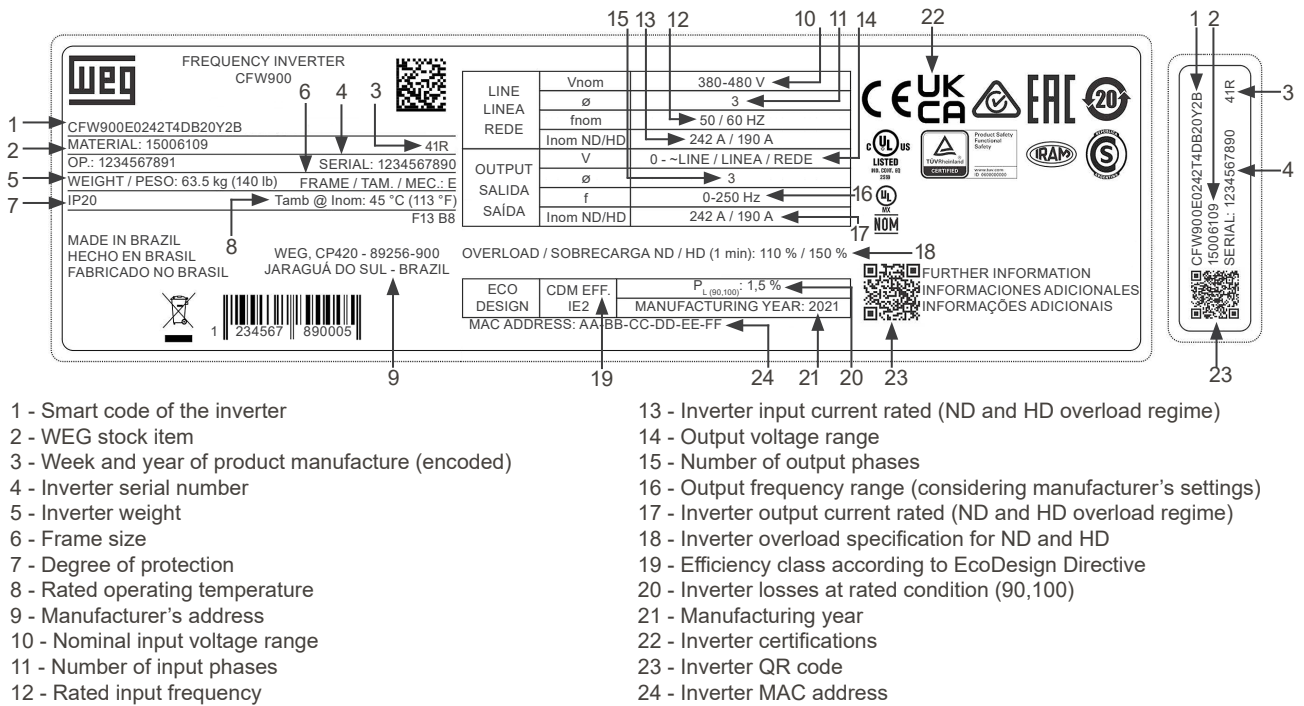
15 13 12 10 11 14 22 1 2 23

WEG FREQUENCY INVERTER CFW900

6 4 3

1 CFW900E0242T4DB20Y2B
2 MATERIAL: 15006109
OP.: 1234567891 SERIAL: 1234567890
5 WEIGHT / PESO: 63.5 kg (140 lb) FRAME / TAM. / MEC.: E
7 IP20 Tamb @ Inom: 45 °C (113 °F)
F13 B8

41R

8

MADE IN BRAZIL
HECHO EN BRASIL
FABRICADO NO BRASIL

WEG, CP420 - 89256-900
JARAGUÁ DO SUL - BRAZIL

1 234567 890005

| LINE LINEA REDE | Vnom | 380-480 V |
|---|---|---|
| | ø | 3 |
| | fnom | 50 / 60 HZ |
| | Inom ND/HD | 242 A / 190 A |
| OUTPUT SALIDA SAÍDA | V | 0 - ~LINE / LINEA / REDE |
| | ø | 3 |
| | f | 0-250 Hz |
| | Inom ND/HD | 242 A / 190 A |

16 17

OVERLOAD / SOBRECARGA ND / HD (1 min): 110 % / 150 % 18

| ECO DESIGN | CDM EFF. IE2 | $P_{L(90,100)}$: 1,5 % |
|---|---|---|
| | | MANUFACTURING YEAR: 2021 |

MAC ADDRESS: AA-BB-CC-DD-EE-FF

FURTHER INFORMATION
INFORMACIONES ADICIONALES
INFORMAÇÕES ADICIONAIS

CE UK CA EAC 20 LISTED TÜVRheinland CERTIFIED Product Safety Functional Safety IRAM NOM

CFW900E0242T4DB20Y2B
15006109
41R 3
SERIAL: 1234567890 4

9 19 24 21 20 23 23

1 - Smart code of the inverter
2 - WEG stock item
3 - Week and year of product manufacture (encoded)
4 - Inverter serial number
5 - Inverter weight
6 - Frame size
7 - Degree of protection
8 - Rated operating temperature
9 - Manufacturer's address
10 - Nominal input voltage range
11 - Number of input phases
12 - Rated input frequency
13 - Inverter input current rated (ND and HD overload regime)
14 - Output voltage range
15 - Number of output phases
16 - Output frequency range (considering manufacturer's settings)
17 - Inverter output current rated (ND and HD overload regime)
18 - Inverter overload specification for ND and HD
19 - Efficiency class according to EcoDesign Directive
20 - Inverter losses at rated condition (90,100)
21 - Manufacturing year
22 - Inverter certifications
23 - Inverter QR code
24 - Inverter MAC address